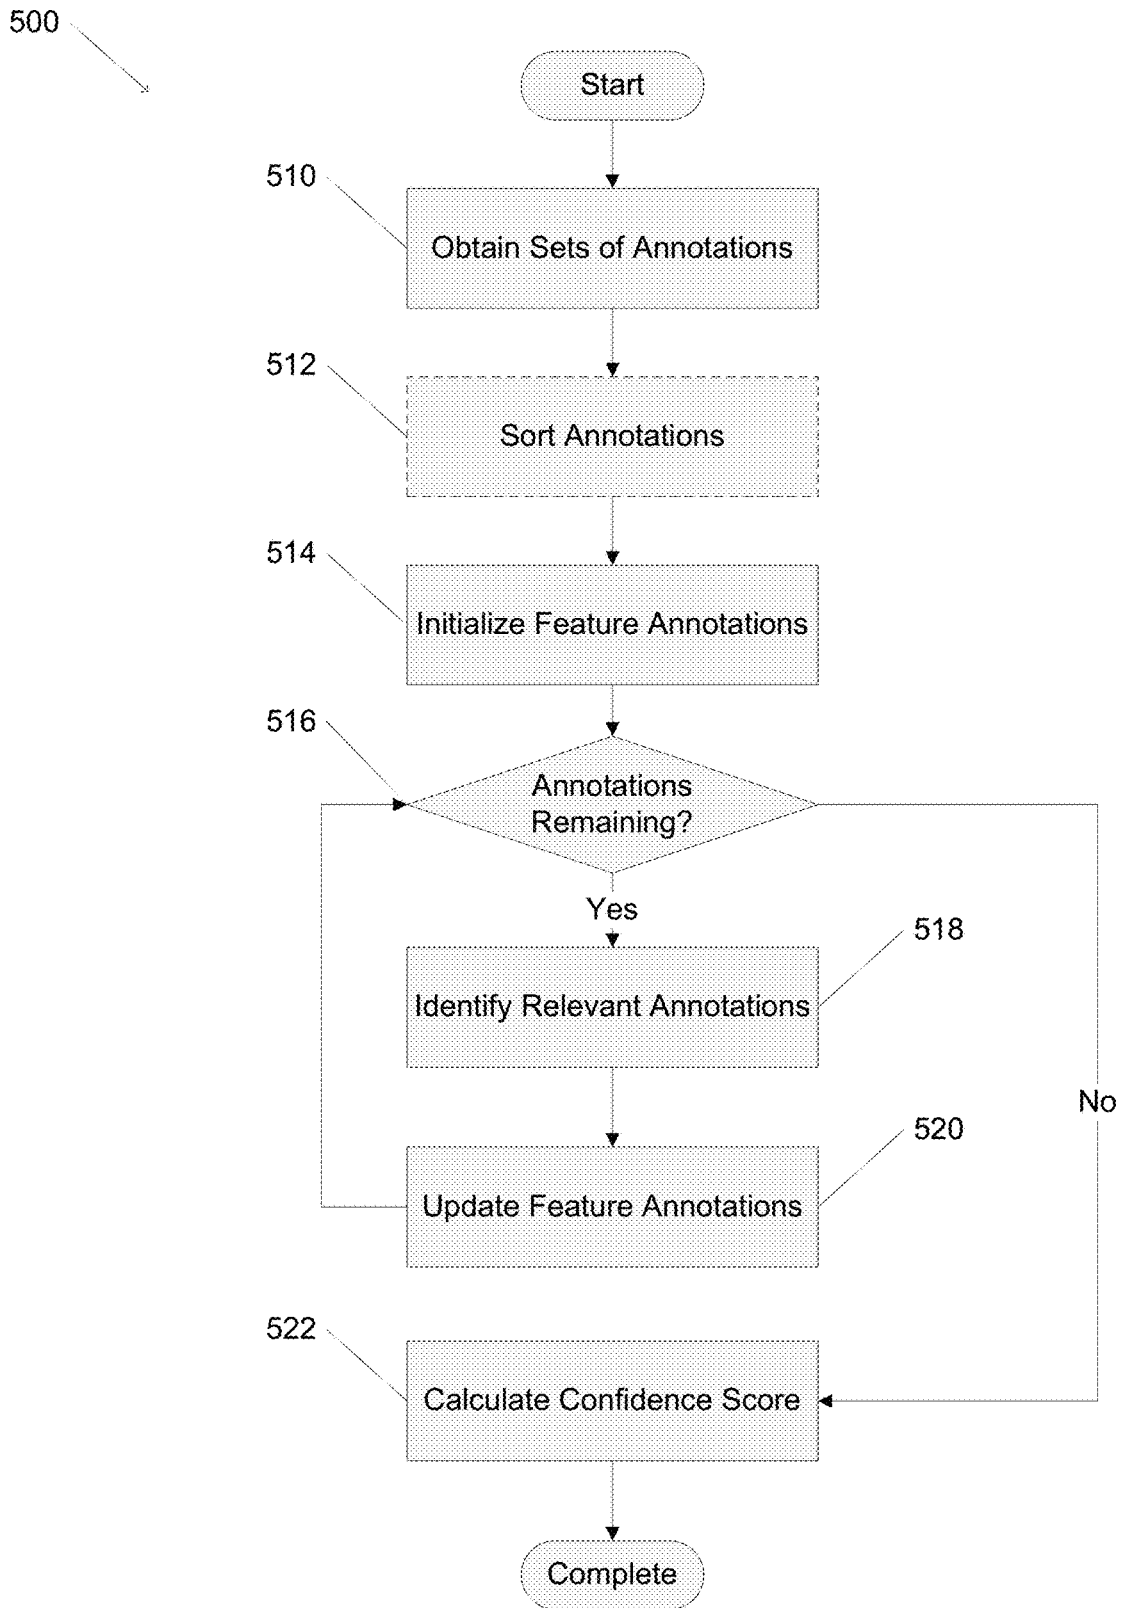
500

Start

510

Obtain Sets of Annotations

512

Sort Annotations

514

Initialize Feature Annotations

516

Annotations Remaining?

Yes

518

Identify Relevant Annotations

No

520

Update Feature Annotations

522

Calculate Confidence Score

Complete